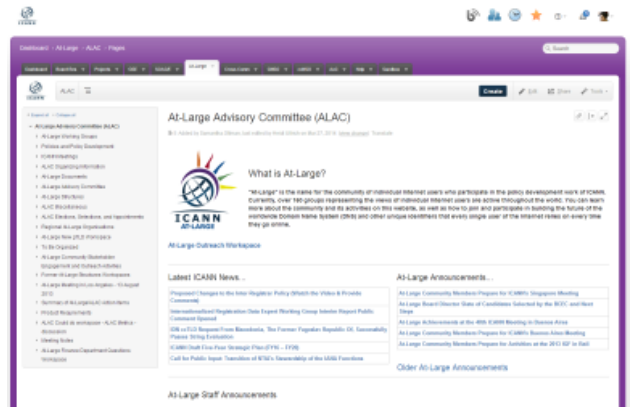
ICANN

Dashboard › At-Large › ALAC › Pages

Search

Dashboard | Board Doc | Projects | GSE | GNSO | At-Large | Cross Comm | SSRC | ccNSO | ALC | Help | Sandbox

ALAC

Create | Edit | Share | Tools

At-Large Advisory Committee (ALAC)

Added by Samantha Eisner, last edited by Heidi Ullrich on Nov 27, 2013 (view change) Translate

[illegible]

At-Large Advisory Committee (ALAC)
At-Large Working Groups
Policies and Policy Development
ICANN Meetings
ALAC Organizing Information
At-Large Documents
At-Large Advisory Committee
At-Large Structures
ALAC Miscellaneous
ALAC Elections, Selections, and Appointments
Regional At-Large Organizations
At-Large New gTLD Workspace
To Be Organized
At-Large Community Stakeholder Engagement and Outreach Activities
Former At-Large Members Workspace
At-Large Meeting in Los Angeles - 13 August 2013
Summary of At-Large/ALAC attendees
Product Requirements
ALAC Draft de workspace - ALAC Beta / discussion
Meeting Notes
At-Large Finance Department Questions Workspace

What is At-Large?

"At-Large" is the name for the community of individual Internet users who participate in the policy development work of ICANN. Currently, over 150 groups representing the views of individual Internet users are active throughout the world. You can learn more about the community and its activities on this website, as well as how to join and participate in building the future of the worldwide Domain Name System (DNS) and other unique identifiers that every single user of the Internet relies on every time they go online.

ICANN AT-LARGE

At-Large Outreach Workspace

Latest ICANN News...

Proposed Changes to the Inter-Registrar Policy (Watch the Video & Provide Comments)
Internationalized Registration Data Expert Working Group Interim Report Public Comment Opened
IDN ccTLD Request From Macedonia, The Former Yugoslav Republic Of, Successfully Passes String Evaluation
ICANN Draft Five-Year Strategic Plan (FY16 – FY20)
Call for Public Input: Transition of NTIA's Stewardship of the IANA Functions

At-Large Announcements...

At-Large Community Members Prepare for ICANN's Singapore Meeting
At-Large Board Director Slate of Candidates Selected by the BCEC and Next Steps
At-Large Achievements at the 48th ICANN Meeting in Buenos Aires
At-Large Community Members Prepare for ICANN's Buenos Aires Meeting
At-Large Community Members Prepare for Activities at the 2013 IGF in Bali

Older At-Large Announcements

At-Large Staff Announcements